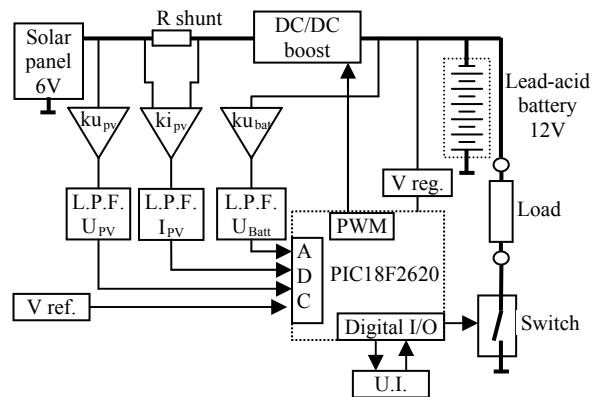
R shunt

Solar panel 6V

DC/DC boost

Lead-acid battery 12V

$ku_{pv}$

$ki_{pv}$

$ku_{bat}$

V reg.

L.P.F. $U_{PV}$

L.P.F. $I_{PV}$

L.P.F. $U_{Batt}$

PWM

Load

A
D
C

PIC18F2620

V ref.

Digital I/O

Switch

U.I.